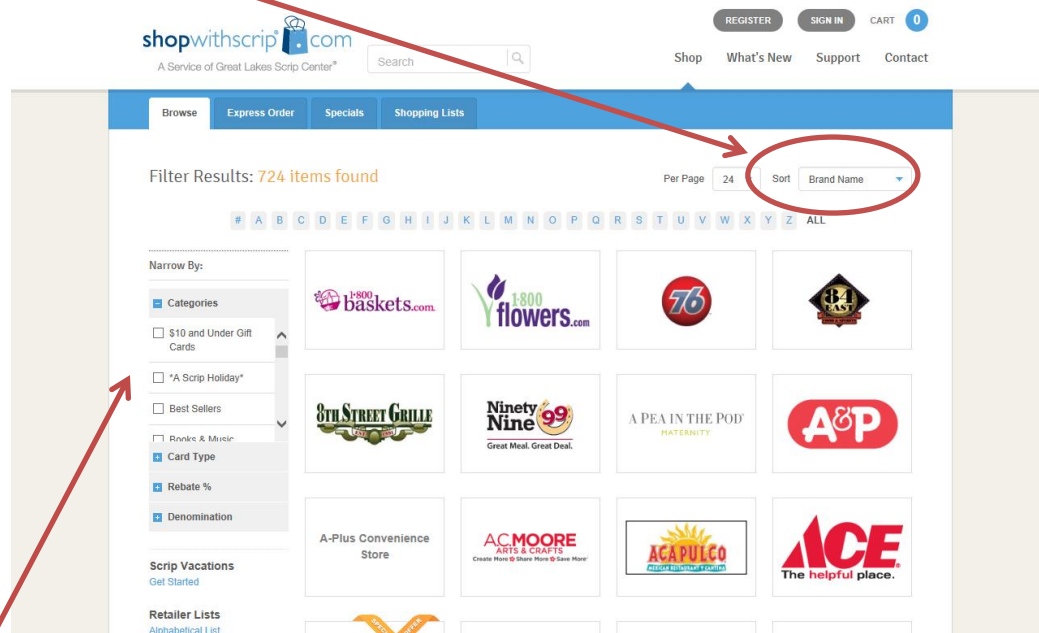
shopwithscrip.com
A Service of Great Lakes Scrip Center®

Search

REGISTER SIGN IN CART 0

Shop What's New Support Contact

Browse Express Order Specials Shopping Lists

Filter Results: 724 items found

Per Page 24 Sort Brand Name

# A B C D E F G H I J K L M N O P Q R S T U V W X Y Z ALL

Narrow By:

Categories

$10 and Under Gift Cards

*A Scrip Holiday*

Best Sellers

Books & Music

Card Type

Rebate %

Denomination

Scrip Vacations
Get Started

Retailer Lists
Alphabetical List

1-800 baskets.com

1-800 flowers.com

76

84 EAST

8TH STREET GRILLE

Ninety Nine 99 Great Meal. Great Deal.

A PEA IN THE POD MATERNITY

A&P

A-Plus Convenience Store

A.C. MOORE ARTS & CRAFTS Create More Share More Save More

ACAPULCO MEXICAN RESTAURANT Y CANTINA

ACE The helpful place.